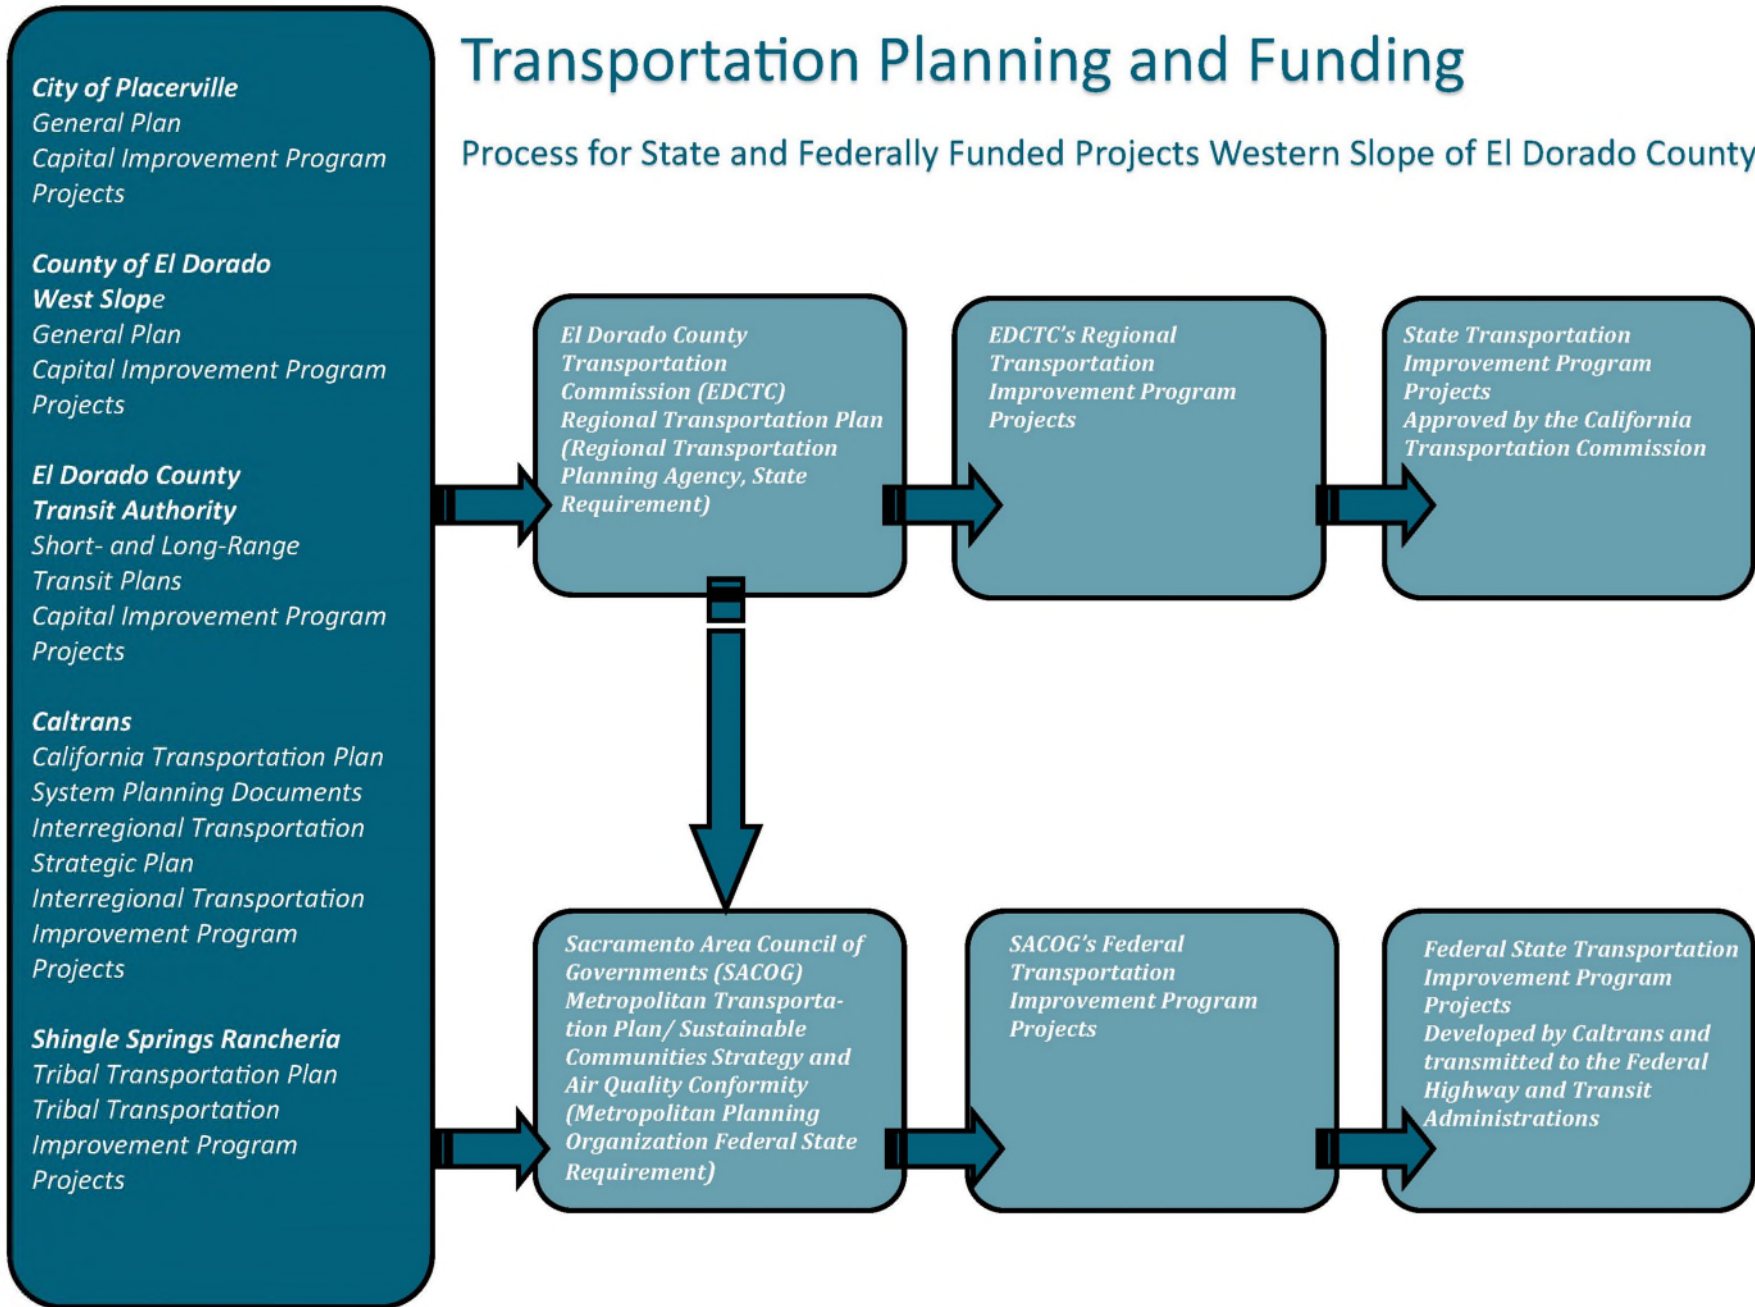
Transportation Planning and Funding

Process for State and Federally Funded Projects Western Slope of El Dorado County

City of Placerville
General Plan
Capital Improvement Program
Projects

County of El Dorado
West Slope
General Plan
Capital Improvement Program
Projects

El Dorado County
Transit Authority
Short- and Long-Range
Transit Plans
Capital Improvement Program
Projects

Caltrans
California Transportation Plan
System Planning Documents
Interregional Transportation
Strategic Plan
Interregional Transportation
Improvement Program
Projects

Shingle Springs Rancheria
Tribal Transportation Plan
Tribal Transportation
Improvement Program
Projects

El Dorado County Transportation Commission (EDCTC) Regional Transportation Plan (Regional Transportation Planning Agency, State Requirement)

EDCTC's Regional Transportation Improvement Program Projects

State Transportation Improvement Program Projects
Approved by the California Transportation Commission

Sacramento Area Council of Governments (SACOG) Metropolitan Transportation Plan/ Sustainable Communities Strategy and Air Quality Conformity (Metropolitan Planning Organization Federal State Requirement)

SACOG's Federal Transportation Improvement Program Projects

Federal State Transportation Improvement Program Projects
Developed by Caltrans and transmitted to the Federal Highway and Transit Administrations